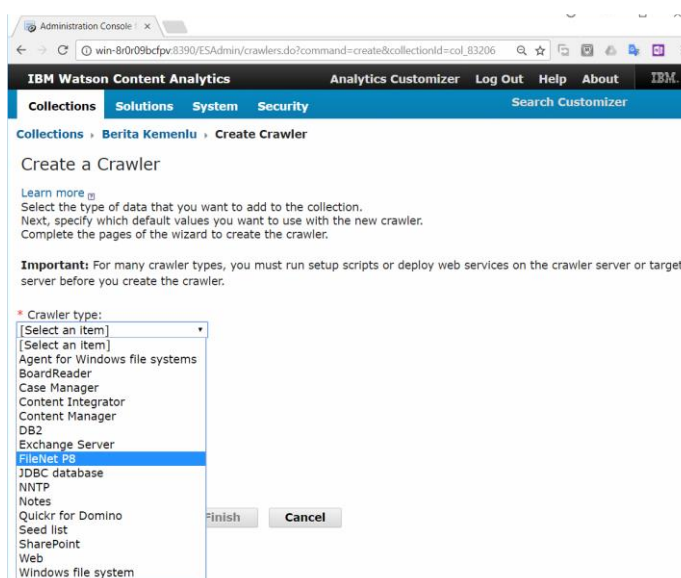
Administration Console ×

win-8r0r09bcfpv:8390/ESAdmin/crawlers.do?command=create&collectionId=col_83206

IBM Watson Content Analytics Analytics Customizer Log Out Help About IBM.

Collections Solutions System Security Search Customizer

Collections › Berita Kemenlu › Create Crawler

Create a Crawler

Learn more
Select the type of data that you want to add to the collection.
Next, specify which default values you want to use with the new crawler.
Complete the pages of the wizard to create the crawler.

**Important:** For many crawler types, you must run setup scripts or deploy web services on the crawler server or target server before you create the crawler.

* Crawler type:
[Select an item]
[Select an item]
Agent for Windows file systems
BoardReader
Case Manager
Content Integrator
Content Manager
DB2
Exchange Server
FileNet P8
JDBC database
NNTP
Notes
Quickr for Domino
Seed list
SharePoint
Web
Windows file system

Finish Cancel